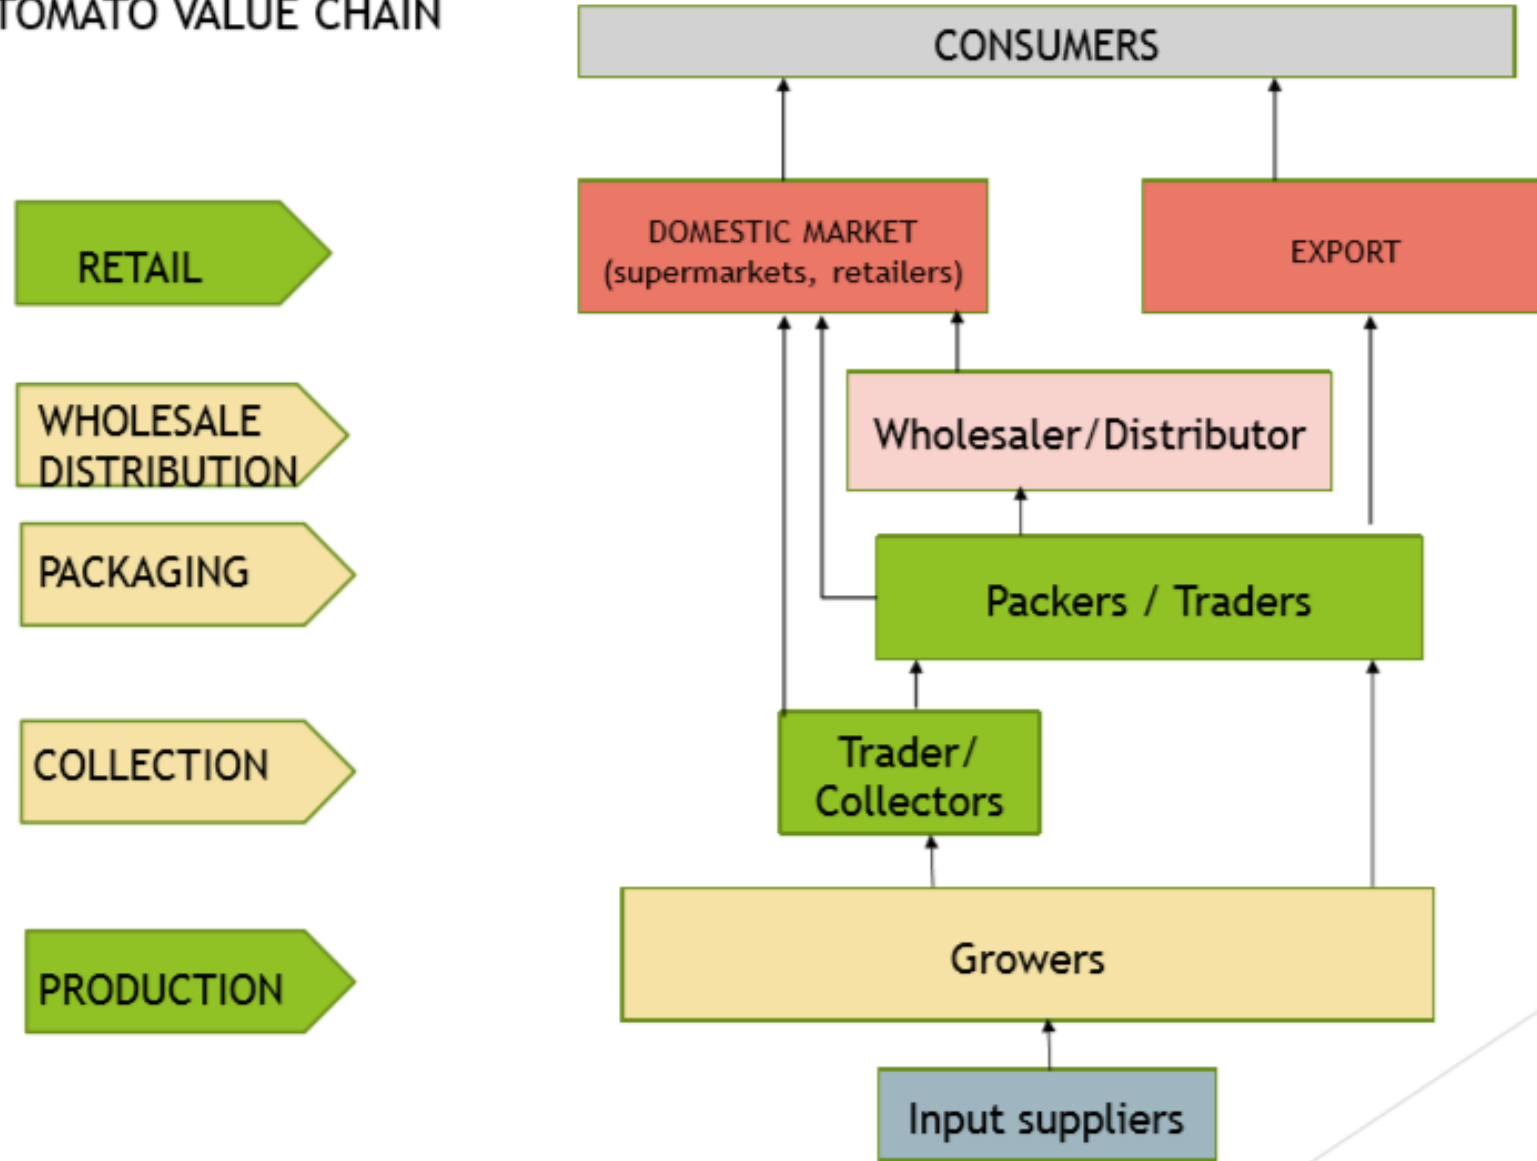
TOMATO VALUE CHAIN

CONSUMERS

RETAIL

DOMESTIC MARKET (supermarkets, retailers)

EXPORT

WHOLESALE DISTRIBUTION

Wholesaler/Distributor

PACKAGING

Packers / Traders

COLLECTION

Trader/ Collectors

PRODUCTION

Growers

Input suppliers